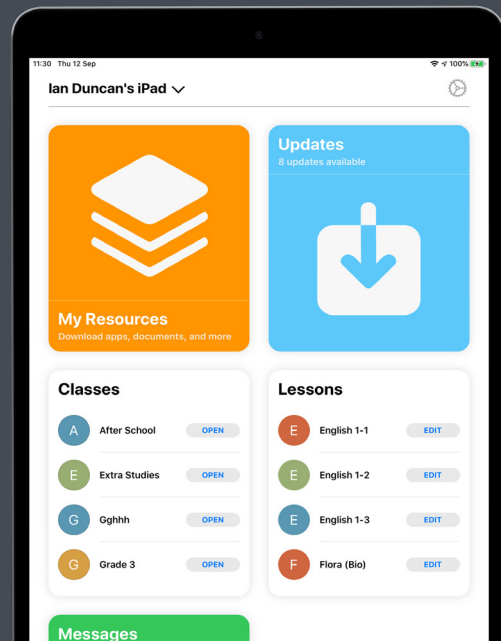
11:30 Thu 12 Sep

100%

Ian Duncan's iPad

My Resources
Download apps, documents, and more

Updates
8 updates available

Classes

A After School OPEN

E Extra Studies OPEN

G Gghhh OPEN

G Grade 3 OPEN

Lessons

E English 1-1 EDIT

E English 1-2 EDIT

E English 1-3 EDIT

F Flora (Bio) EDIT

Messages